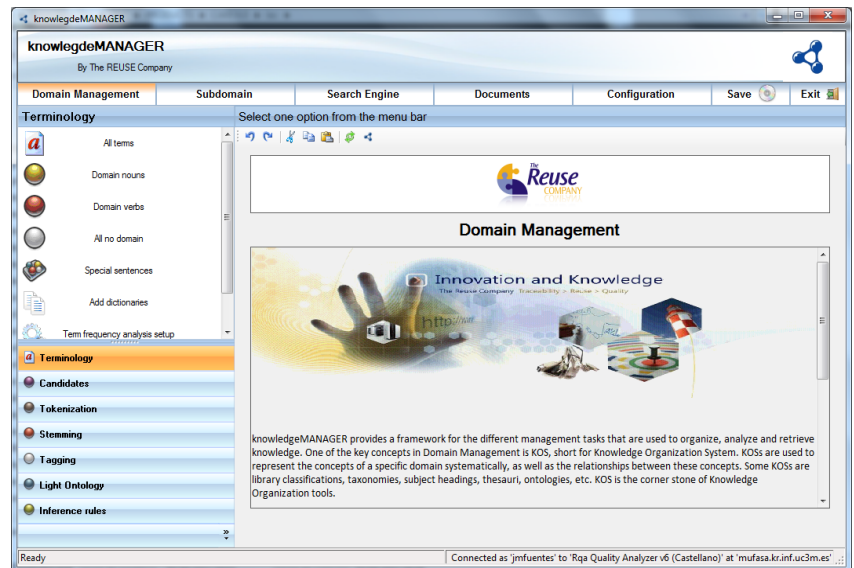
knowlegdeMANAGER

knowlegdeMANAGER

By The REUSE Company

Domain Management | Subdomain | Search Engine | Documents | Configuration | Save | Exit

Terminology

Select one option from the menu bar

All terms

Domain nouns

Domain verbs

All no domain

Special sentences

Add dictionaries

Term frequency analysis setup

Terminology

Candidates

Tokenization

Stemming

Tagging

Light Ontology

Inference rules

The Reuse COMPANY

Domain Management

Innovation and Knowledge

The Reuse Company Traceability > Reuse > Quality

http://www

knowledgeMANAGER provides a framework for the different management tasks that are used to organize, analyze and retrieve knowledge. One of the key concepts in Domain Management is KOS, short for Knowledge Organization System. KOSs are used to represent the concepts of a specific domain systematically, as well as the relationships between these concepts. Some KOSs are library classifications, taxonomies, subject headings, thesauri, ontologies, etc. KOS is the corner stone of Knowledge Organization tools.

Ready

Connected as 'jmfuentes' to 'Rqa Quality Analyzer v6 (Castellano)' at 'mufasa.kr.inf.uc3m.es'